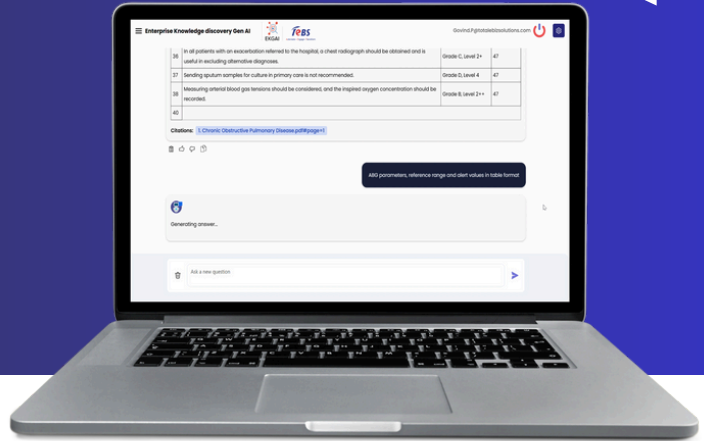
Enterprise Knowledge discovery Gen AI

EKGAI

TEBS

Govind.P@totalebizsolutions.com

| 36 | In all patients with an exacerbation referred to the hospital, a chest radiograph should be obtained and is useful in excluding alternative diagnoses. | Grade C, Level 2+ | 47 |
|---|---|---|---|
| 37 | Sending sputum samples for culture in primary care is not recommended. | Grade D, Level 4 | 47 |
| 38 | Measuring arterial blood gas tensions should be considered, and the inspired oxygen concentration should be recorded. | Grade B, Level 2++ | 47 |
| 40 | | | |

Citations: 1. Chronic Obstructive Pulmonary Disease.pdf#page=1

ABG parameters, reference range and alert values in table format

Generating answer...

Ask a new question